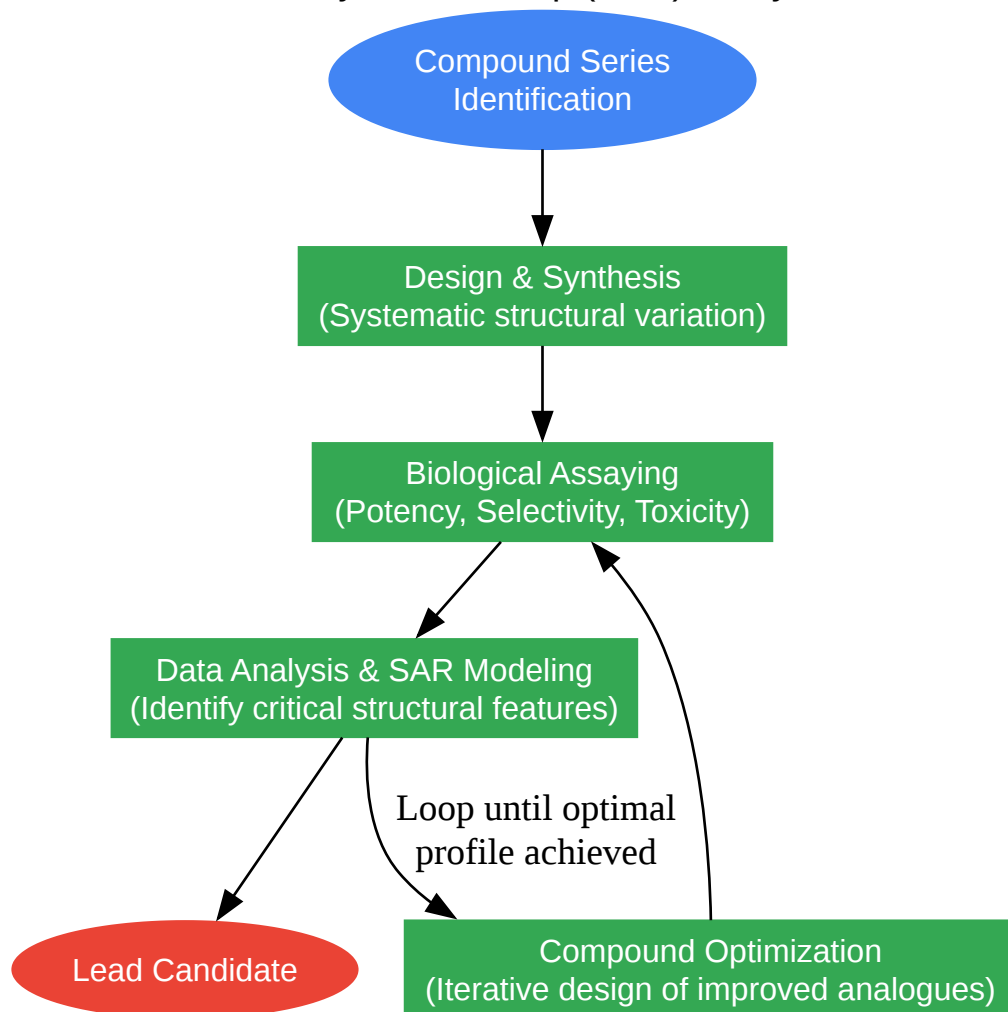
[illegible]

Compound Series Identification

Design & Synthesis
(Systematic structural variation)

Biological Assaying
(Potency, Selectivity, Toxicity)

Data Analysis & SAR Modeling
(Identify critical structural features)

Loop until optimal profile achieved

Lead Candidate

Compound Optimization
(Iterative design of improved analogues)